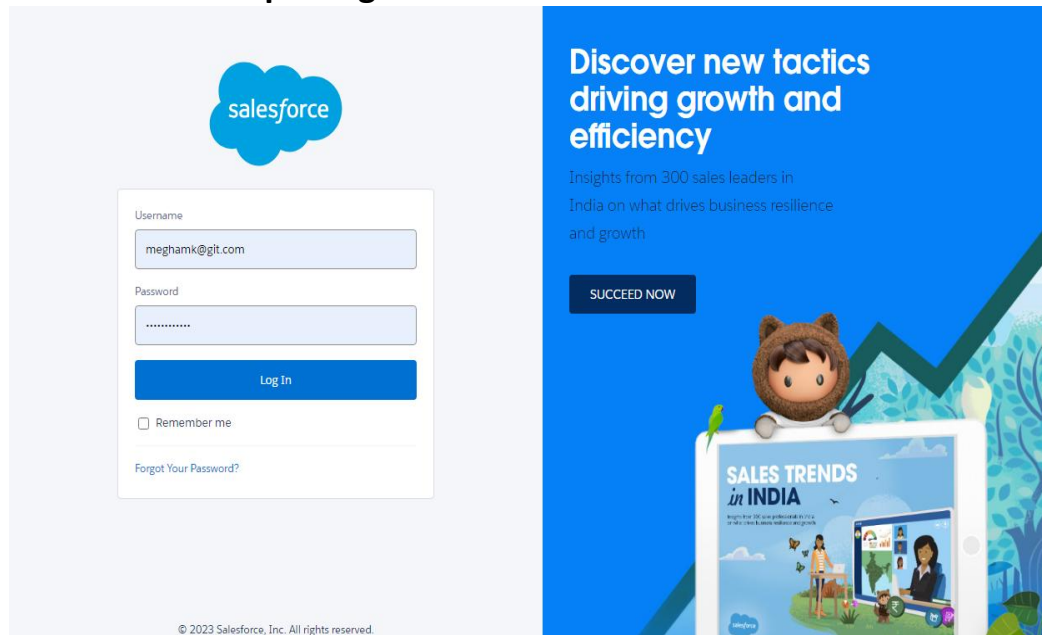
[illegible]

salesforce

Username

meghamk@git.com

Password

·············

Log In

Remember me

Forgot Your Password?

© 2023 Salesforce, Inc. All rights reserved.

Discover new tactics driving growth and efficiency

Insights from 300 sales leaders in India on what drives business resilience and growth

SUCCEED NOW

SALES TRENDS in INDIA

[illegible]

salesforce